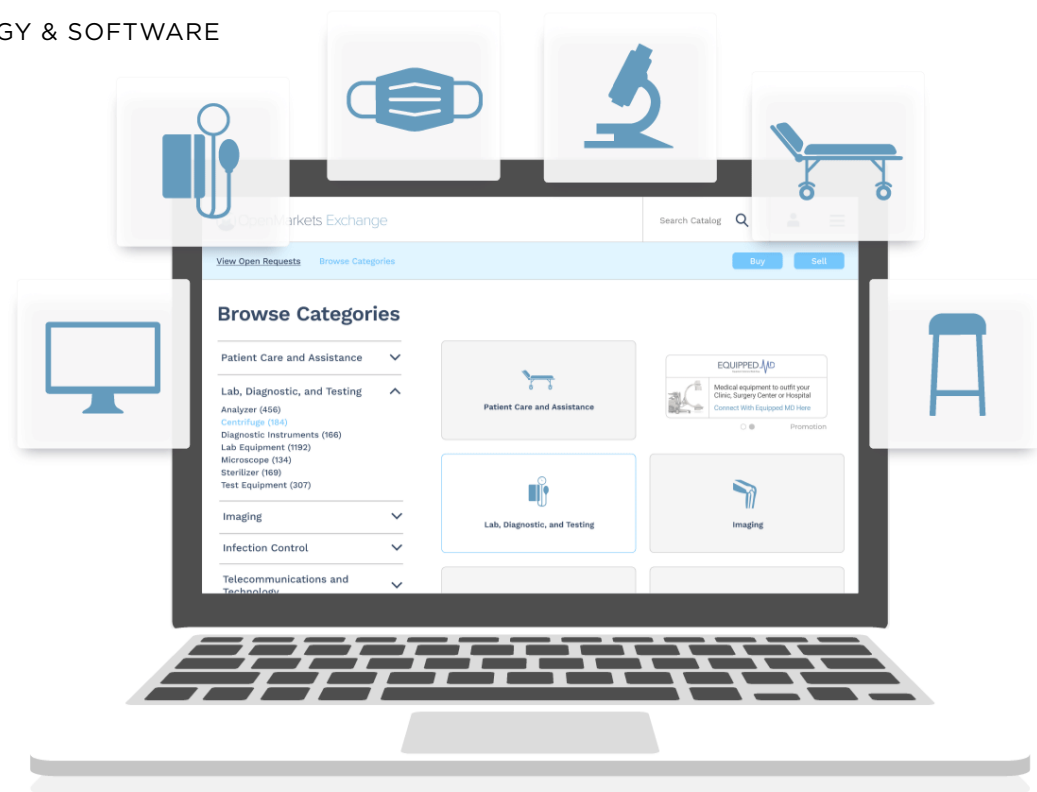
GY & SOFTWARE

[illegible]Markets Exchange

Search Catalog

View Open Requests Browse Categories

Buy Sell

Browse Categories

Patient Care and Assistance

Lab, Diagnostic, and Testing

Analyzer (456)
Centrifuge (184)
Diagnostic Instruments (166)
Lab Equipment (1192)
Microscope (134)
Sterilizer (169)
Test Equipment (307)

Imaging

Infection Control

Telecommunications and Technology

Patient Care and Assistance

EQUIPPED MD

Medical equipment to outfit your Clinic, Surgery Center or Hospital

Connect With Equipped MD Here

Promotion

Lab, Diagnostic, and Testing

Imaging